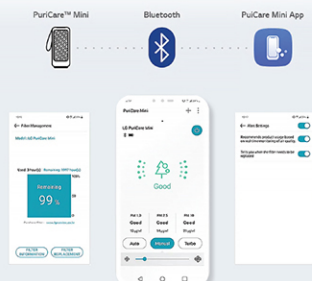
PuriCare™ Mini

Bluetooth

PuriCare Mini App

Filter Management

Model: LG PuriCare Mini

Remaining 99 %

FILTER INFORMATION

FILTER REPLACEMENT

PuriCare Mini

LG PuriCare Mini

Good

PM 1.0 Good

PM 2.5 Good

PM 10 Good

Auto

Manual

Turbo

Alarm Settings

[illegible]

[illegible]